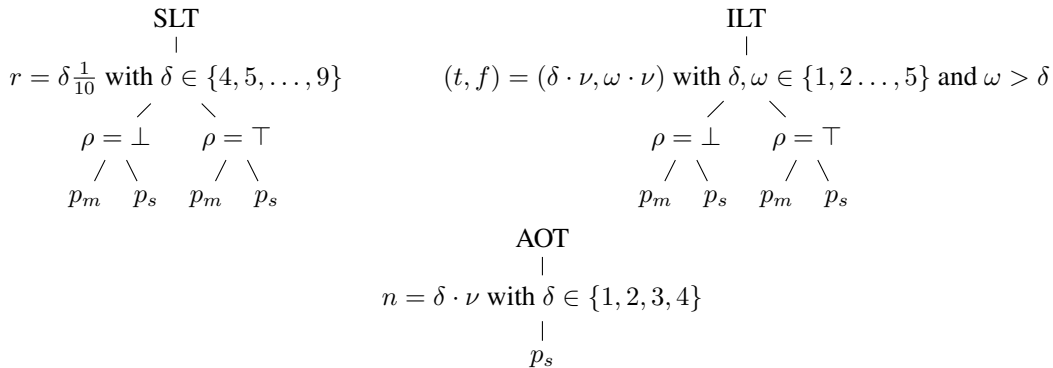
SLT

$r = \delta\frac{1}{10}$ with $\delta \in \{4, 5, \ldots, 9\}$

$\rho = \bot$ $\rho = \top$

$p_m$ $p_s$ $p_m$ $p_s$

ILT

$(t, f) = (\delta \cdot \nu, \omega \cdot \nu)$ with $\delta, \omega \in \{1, 2 \ldots, 5\}$ and $\omega > \delta$

$\rho = \bot$ $\rho = \top$

$p_m$ $p_s$ $p_m$ $p_s$

AOT

$n = \delta \cdot \nu$ with $\delta \in \{1, 2, 3, 4\}$

$p_s$